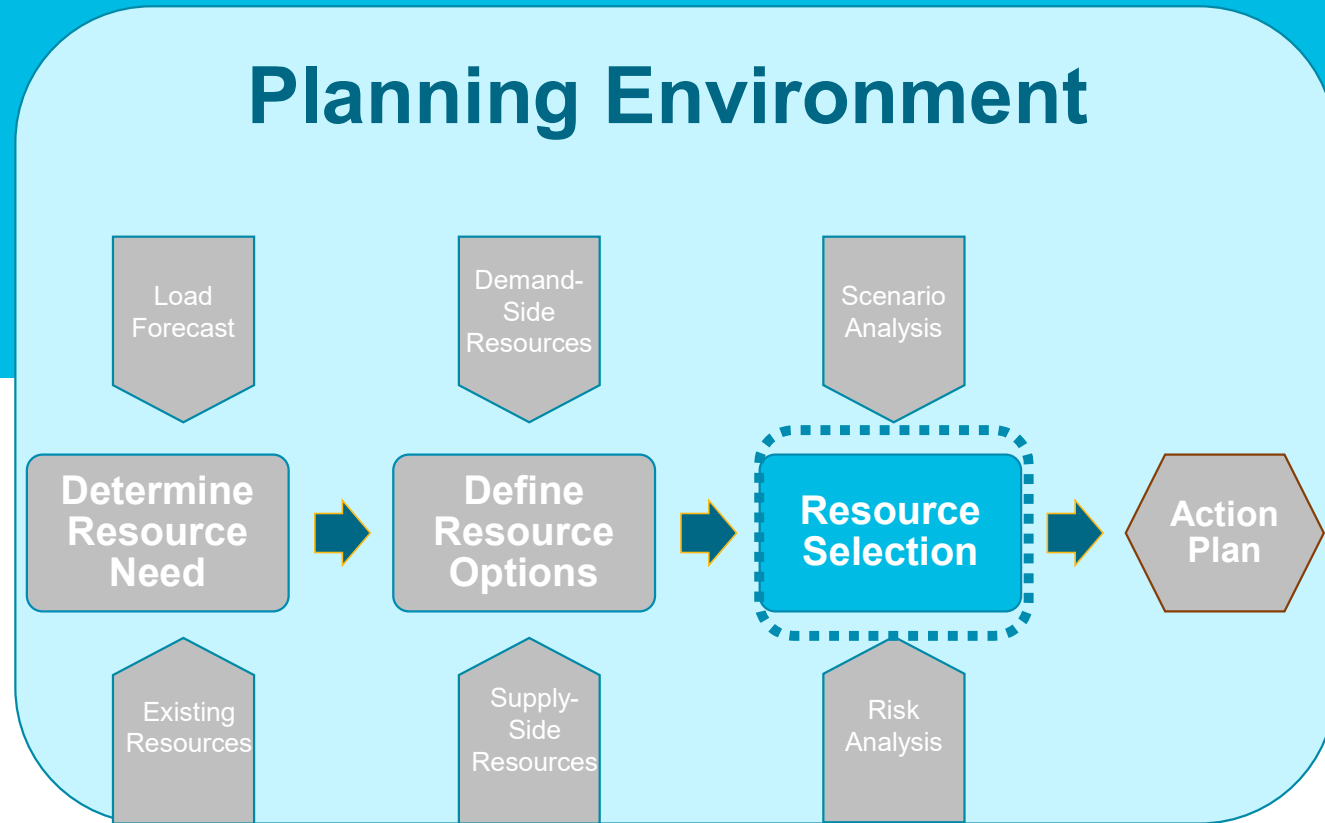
Planning Environment

Load Forecast

Demand-Side Resources

Scenario Analysis

Determine Resource Need

Define Resource Options

Resource Selection

Action Plan

Existing Resources

Supply-Side Resources

Risk Analysis